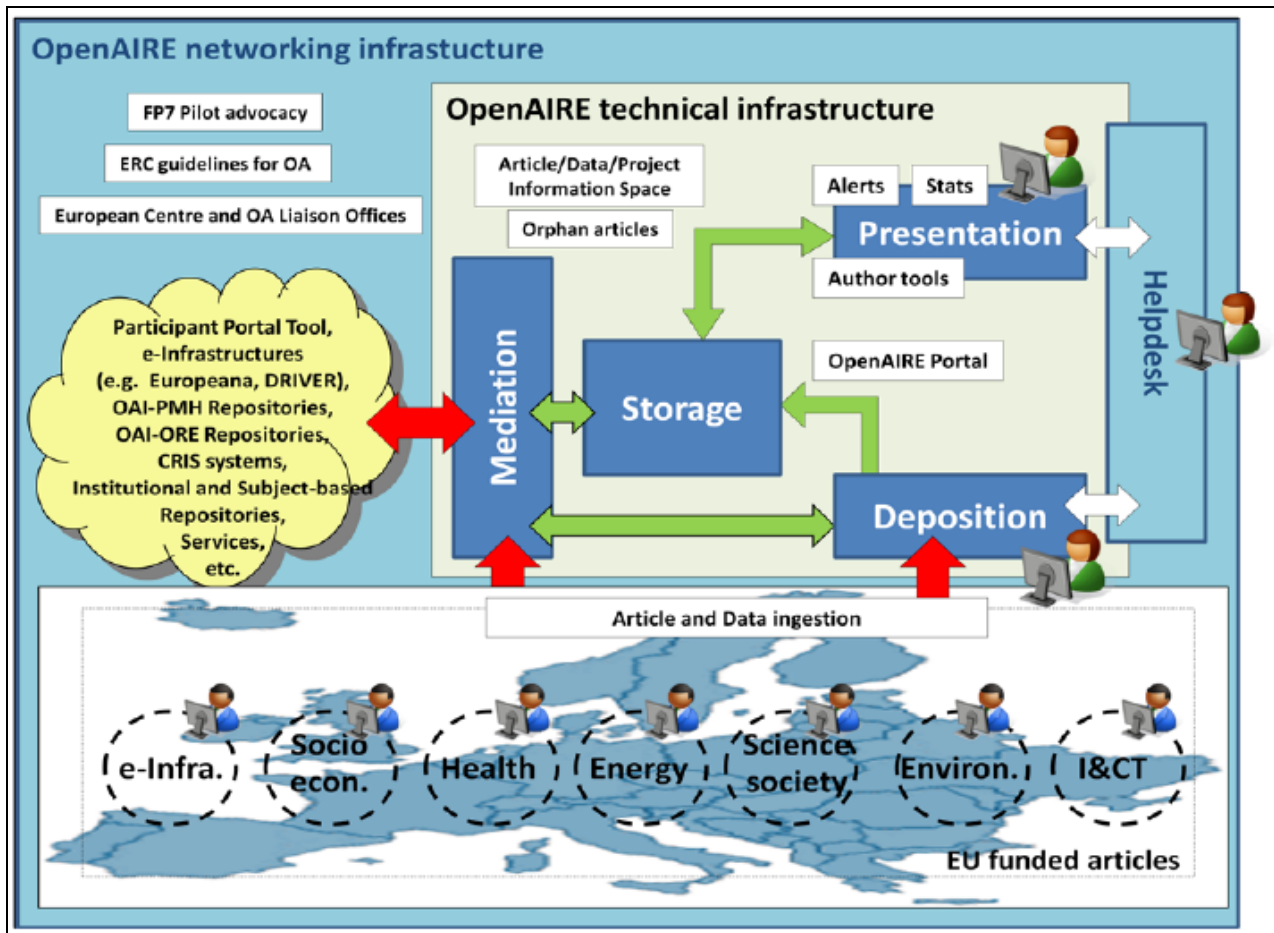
OpenAIRE networking infrastructure

FP7 Pilot advocacy

ERC guidelines for OA

European Centre and OA Liaison Offices

OpenAIRE technical infrastructure

Article/Data/Project Information Space

Orphan articles

Alerts

Stats

Presentation

Author tools

Helpdesk

Participant Portal Tool, e-Infrastructures (e.g. Europeana, DRIVER), OAI-PMH Repositories, OAI-ORE Repositories, CRIS systems, Institutional and Subject-based Repositories, Services, etc.

Mediation

Storage

OpenAIRE Portal

Deposition

Article and Data ingestion

e-Infra.

Socio econ.

Health

Energy

Science society

Environ.

I&CT

EU funded articles